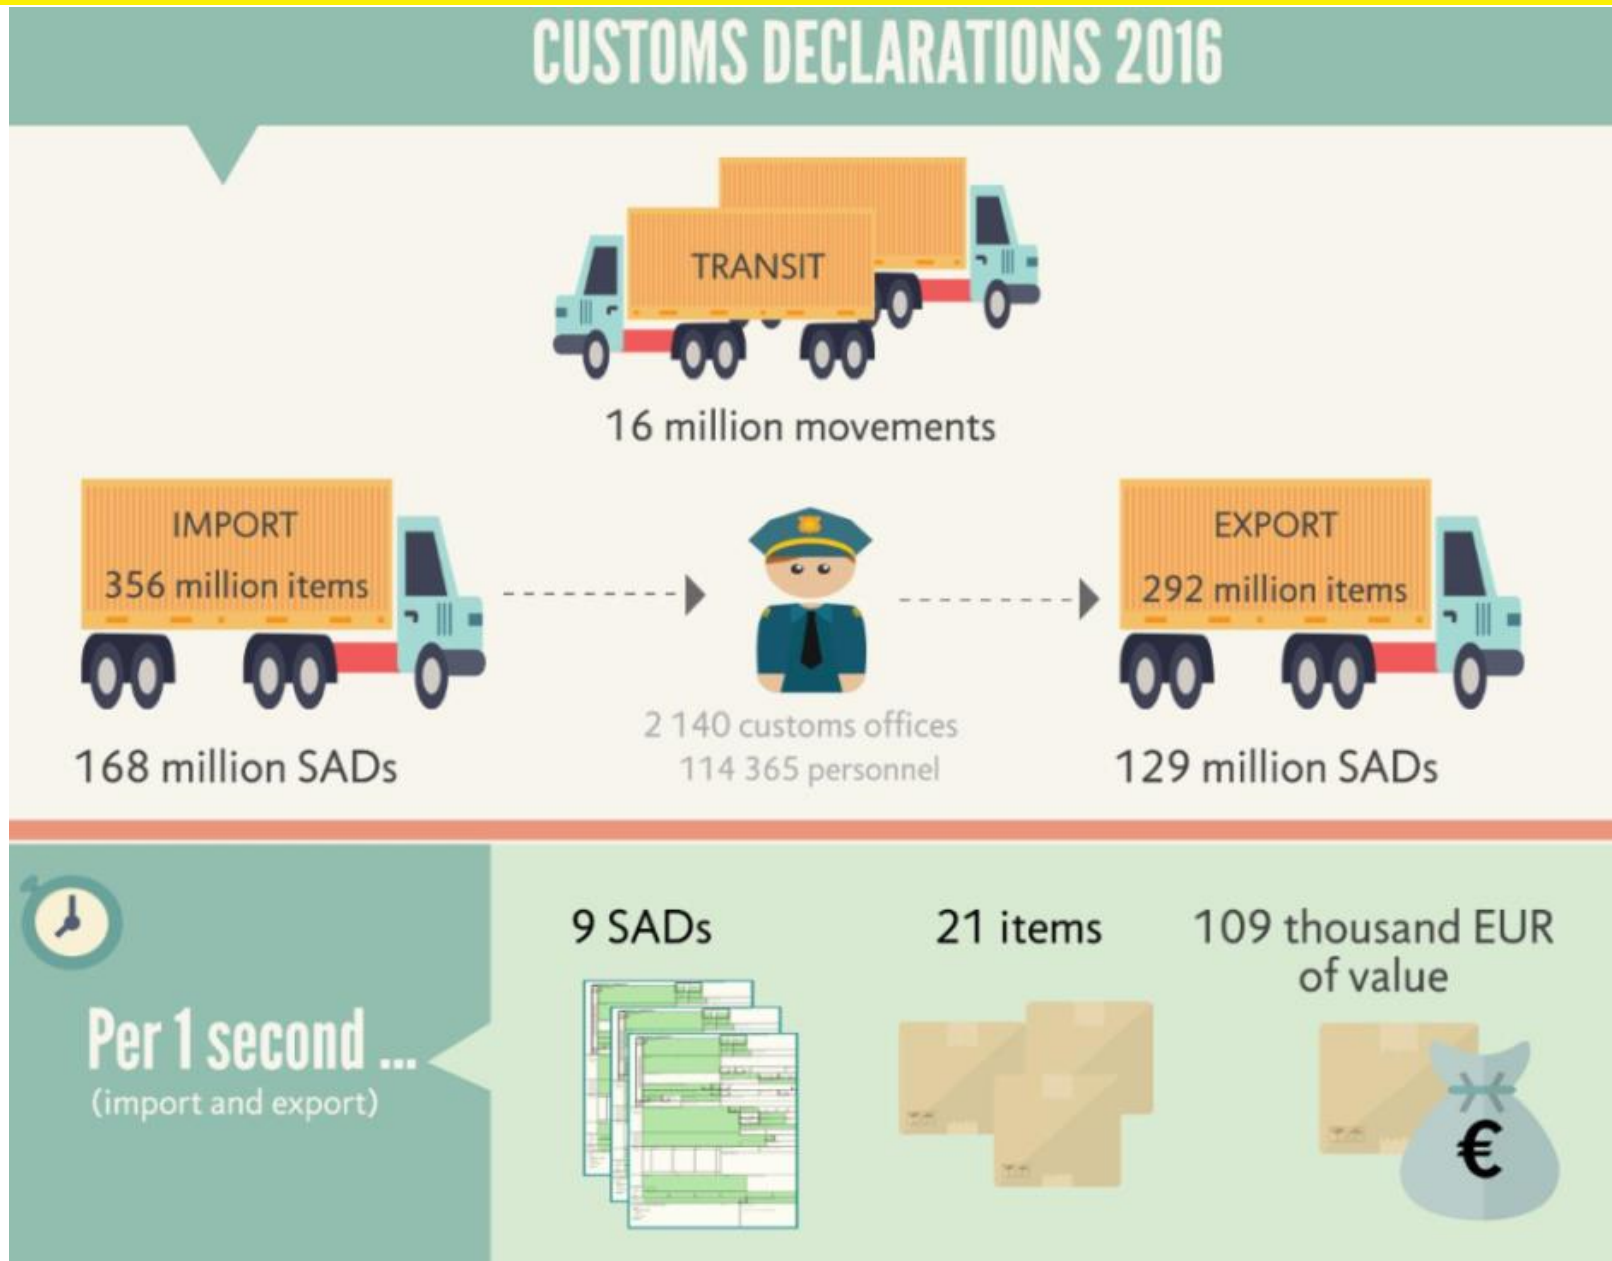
CUSTOMS DECLARATIONS 2016

TRANSIT

16 million movements

IMPORT

356 million items

168 million SADs

2 140 customs offices
114 365 personnel

EXPORT

292 million items

129 million SADs

Per 1 second ...
(import and export)

9 SADs

21 items

109 thousand EUR of value

€